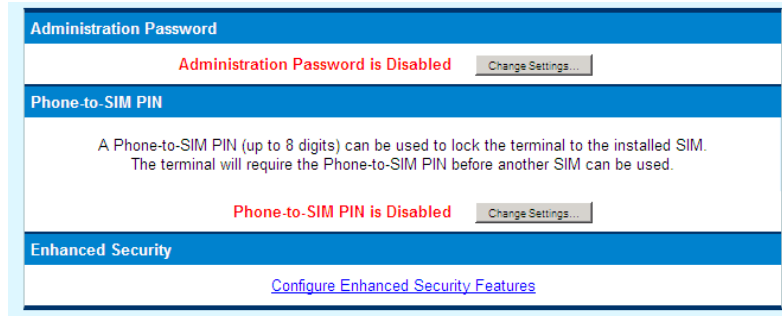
Administration Password

Administration Password is Disabled Change Settings...

Phone-to-SIM PIN

A Phone-to-SIM PIN (up to 8 digits) can be used to lock the terminal to the installed SIM. The terminal will require the Phone-to-SIM PIN before another SIM can be used.

Phone-to-SIM PIN is Disabled Change Settings...

Enhanced Security

Configure Enhanced Security Features